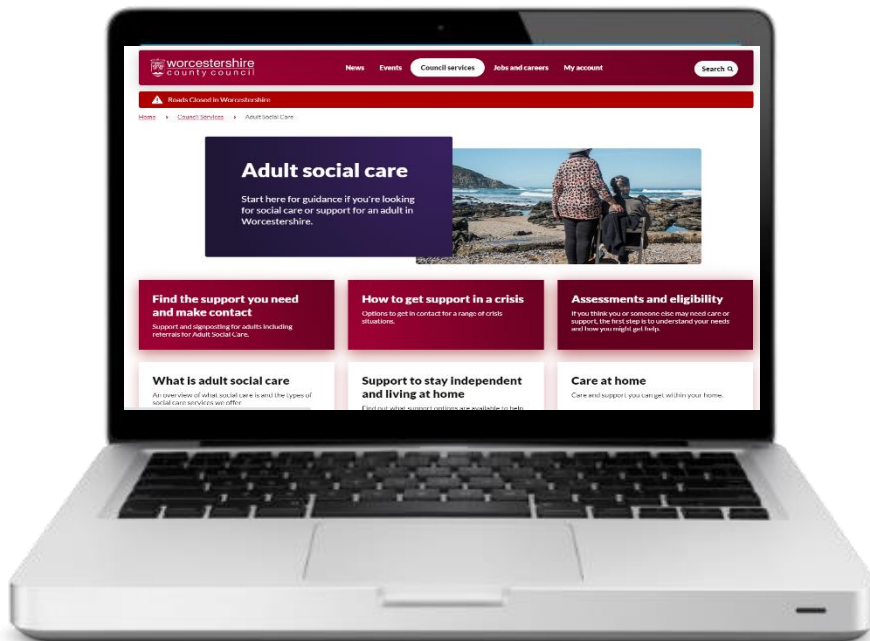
worcestershire county council

News Events Council services Jobs and careers My account Search

Roads Closed in Worcestershire

Home › Council Services › Adult Social Care

Adult social care

Start here for guidance if you're looking for social care or support for an adult in Worcestershire.

Find the support you need and make contact
Support and signposting for adults including referrals for Adult Social Care.

How to get support in a crisis
Options to get in contact for a range of crisis situations.

Assessments and eligibility
If you think you or someone else may need care or support, the first step is to understand your needs and how you might get help.

What is adult social care
An overview of what social care is and the types of social care services we offer.

Support to stay independent and living at home
Find out what support options are available to help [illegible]

Care at home
Care and support you can get within your home.